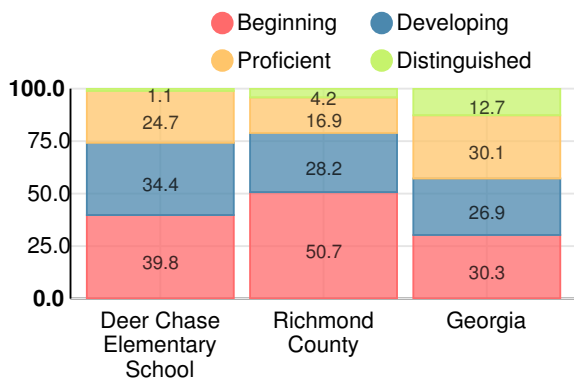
Beginning
Developing
Proficient
Distinguished

100.0
75.0
50.0
25.0
0.0

| | Deer Chase Elementary School | Richmond County | Georgia |
|---|---|---|---|
| Distinguished | 1.1 | 4.2 | 12.7 |
| Proficient | 24.7 | 16.9 | 30.1 |
| Developing | 34.4 | 28.2 | 26.9 |
| Beginning | 39.8 | 50.7 | 30.3 |